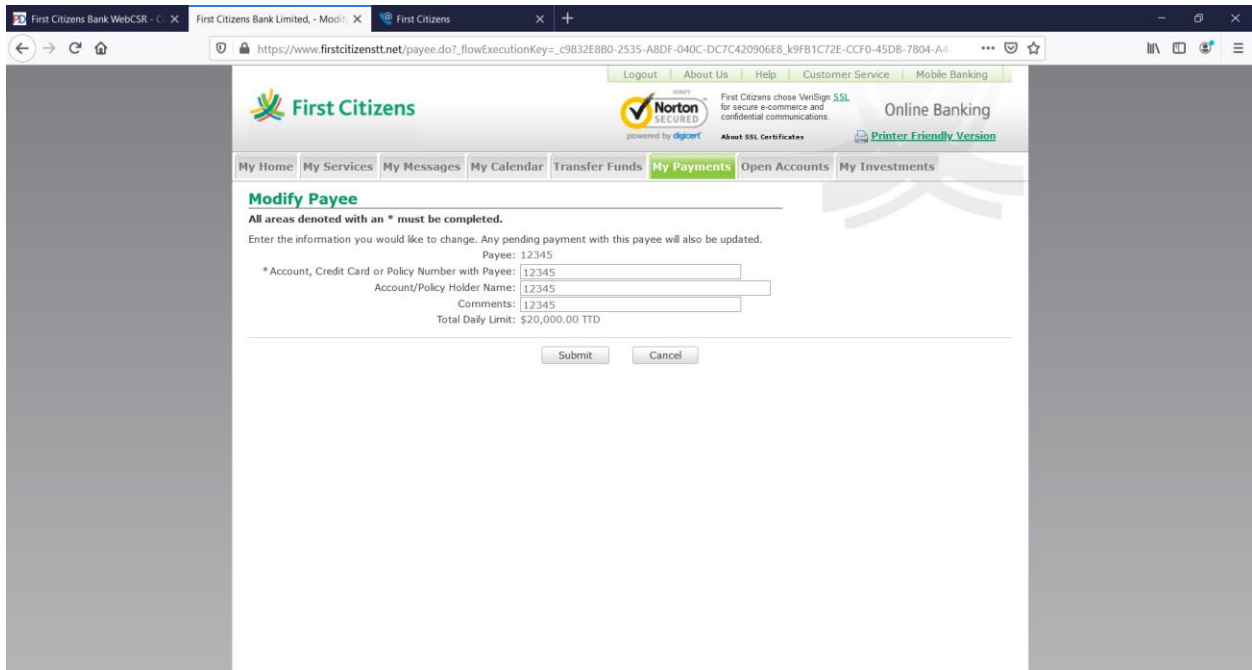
First Citizens Bank WebCSR - C
First Citizens Bank Limited, - Modif
First Citizens

https://www.firstcitizenstt.net/payee.do?_flowExecutionKey=_c9832E8B0-2535-A8DF-040C-DC7C420906E8_k9FB1C72E-CCF0-45DB-7804-A4

Logout | About Us | Help | Customer Service | Mobile Banking

First Citizens

VERIFY
Norton SECURED
powered by digicert

First Citizens chose VeriSign SSL for secure e-commerce and confidential communications.
About SSL Certificates

Online Banking

Printer Friendly Version

My Home | My Services | My Messages | My Calendar | Transfer Funds | My Payments | Open Accounts | My Investments

Modify Payee

All areas denoted with an * must be completed.

Enter the information you would like to change. Any pending payment with this payee will also be updated.

Payee: 12345
*Account, Credit Card or Policy Number with Payee: 12345
Account/Policy Holder Name: 12345
Comments: 12345
Total Daily Limit: $20,000.00 TTD

Submit
Cancel